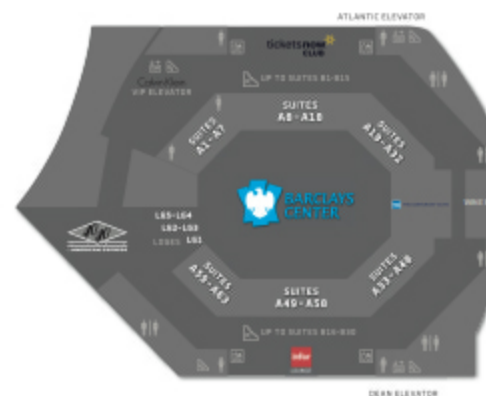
ATLANTIC ELEVATOR

ticketsnow CLUB

Calvin Klein VIP ELEVATOR

UP TO SUITES B1-B15

SUITES A8-A18

SUITES A1-A7

SUITES A19-A32

BARCLAYS CENTER

L65-L84

L62-L60

LOGES L61

SUITES A55-A63

SUITES A33-A48

SUITES A49-A50

UP TO SUITES B16-B30

DEAN ELEVATOR